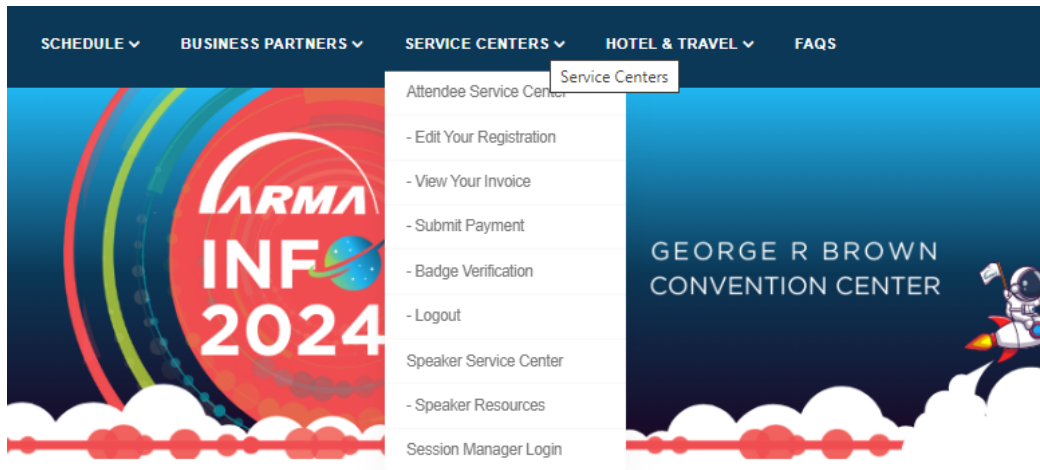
SCHEDULE BUSINESS PARTNERS SERVICE CENTERS HOTEL & TRAVEL FAQS

Service Centers

Attendee Service Center
- Edit Your Registration
- View Your Invoice
- Submit Payment
- Badge Verification
- Logout
Speaker Service Center
- Speaker Resources
Session Manager Login

ARMA
INFO
2024

GEORGE R BROWN
CONVENTION CENTER